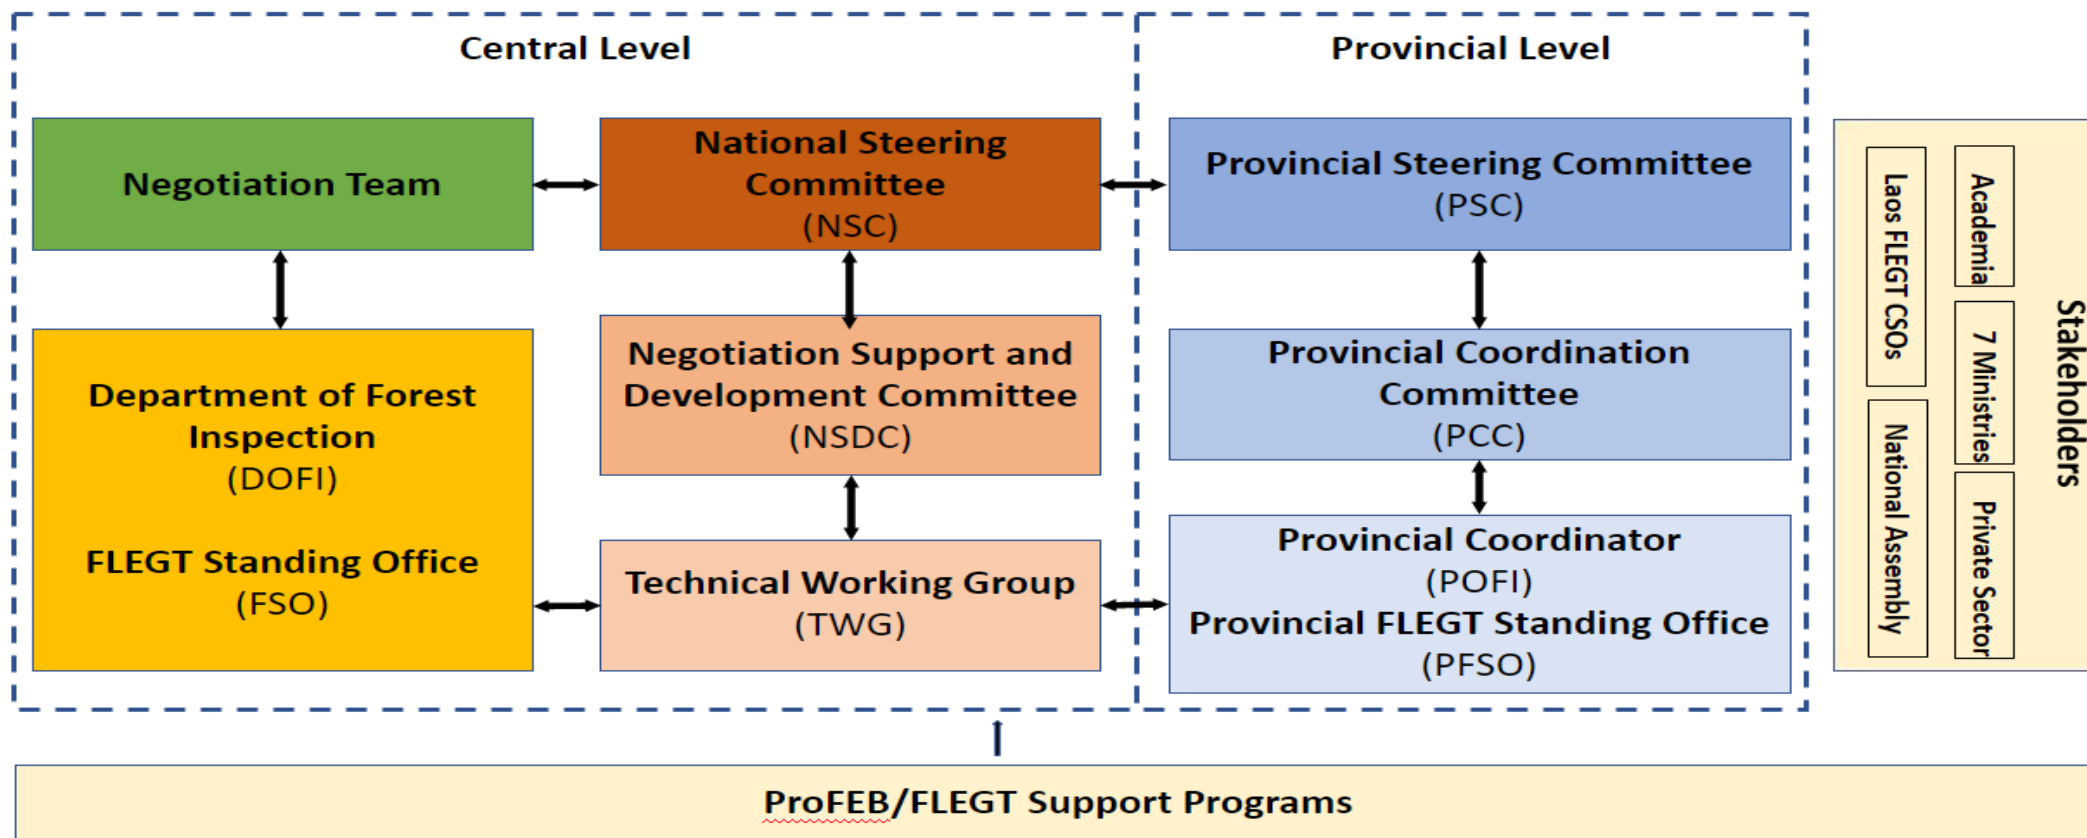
Central Level

Provincial Level

Negotiation Team

National Steering Committee (NSC)

Provincial Steering Committee (PSC)

Department of Forest Inspection (DOFI)

FLEGT Standing Office (FSO)

Negotiation Support and Development Committee (NSDC)

Technical Working Group (TWG)

Provincial Coordination Committee (PCC)

Provincial Coordinator (POFI)

Provincial FLEGT Standing Office (PFSO)

Laos FLEGT CSOs

National Assembly

Academia

7 Ministries

Private Sector

Stakeholders

ProFEB/FLEGT Support Programs